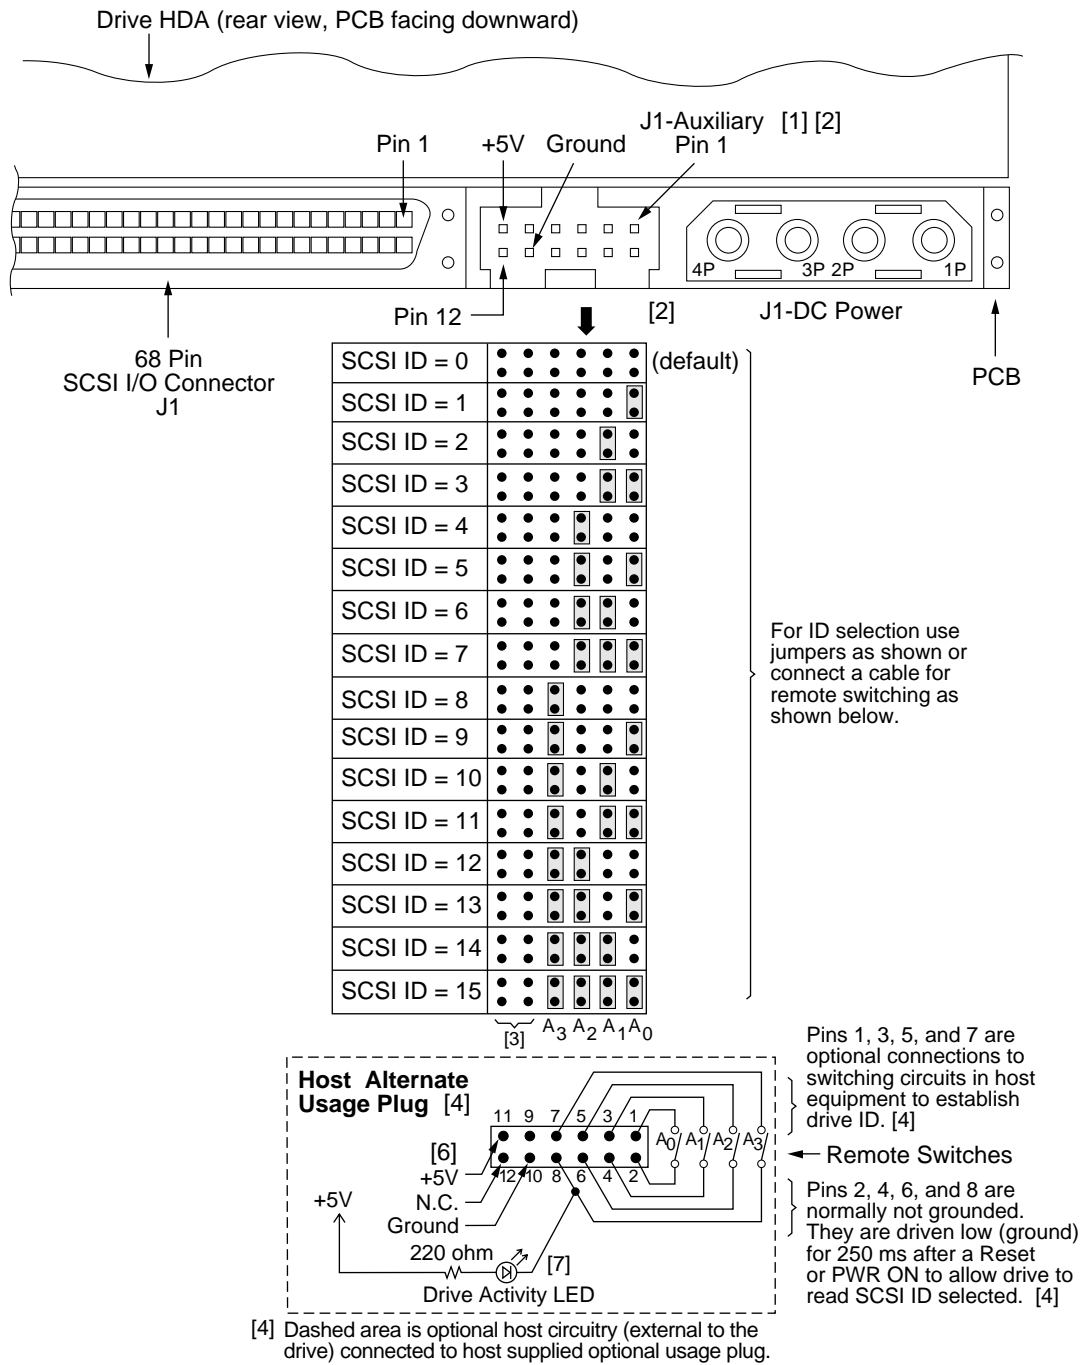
Drive HDA (rear view, PCB facing downward)

Pin 1

+5V

Ground

J1-Auxiliary [1] [2]
Pin 1

4P 3P 2P 1P

Pin 12

[2]

J1-DC Power

68 Pin
SCSI I/O Connector
J1

PCB

| SCSI ID = 0 | (default) |
|---|---|
| SCSI ID = 1 | |
| SCSI ID = 2 | |
| SCSI ID = 3 | |
| SCSI ID = 4 | |
| SCSI ID = 5 | |
| SCSI ID = 6 | |
| SCSI ID = 7 | |
| SCSI ID = 8 | |
| SCSI ID = 9 | |
| SCSI ID = 10 | |
| SCSI ID = 11 | |
| SCSI ID = 12 | |
| SCSI ID = 13 | |
| SCSI ID = 14 | |
| SCSI ID = 15 | |

[3] $A_3$ $A_2$ $A_1$ $A_0$

For ID selection use jumpers as shown or connect a cable for remote switching as shown below.

Host Alternate Usage Plug [4]

11 9 7 5 3 1

12 10 8 6 4 2

$A_0$ $A_1$ $A_2$ $A_3$

[6]
+5V
N.C.
Ground

+5V

220 ohm

[7]

Drive Activity LED

Pins 1, 3, 5, and 7 are optional connections to switching circuits in host equipment to establish drive ID. [4]

Remote Switches

Pins 2, 4, 6, and 8 are normally not grounded. They are driven low (ground) for 250 ms after a Reset or PWR ON to allow drive to read SCSI ID selected. [4]

[4] Dashed area is optional host circuitry (external to the drive) connected to host supplied optional usage plug.